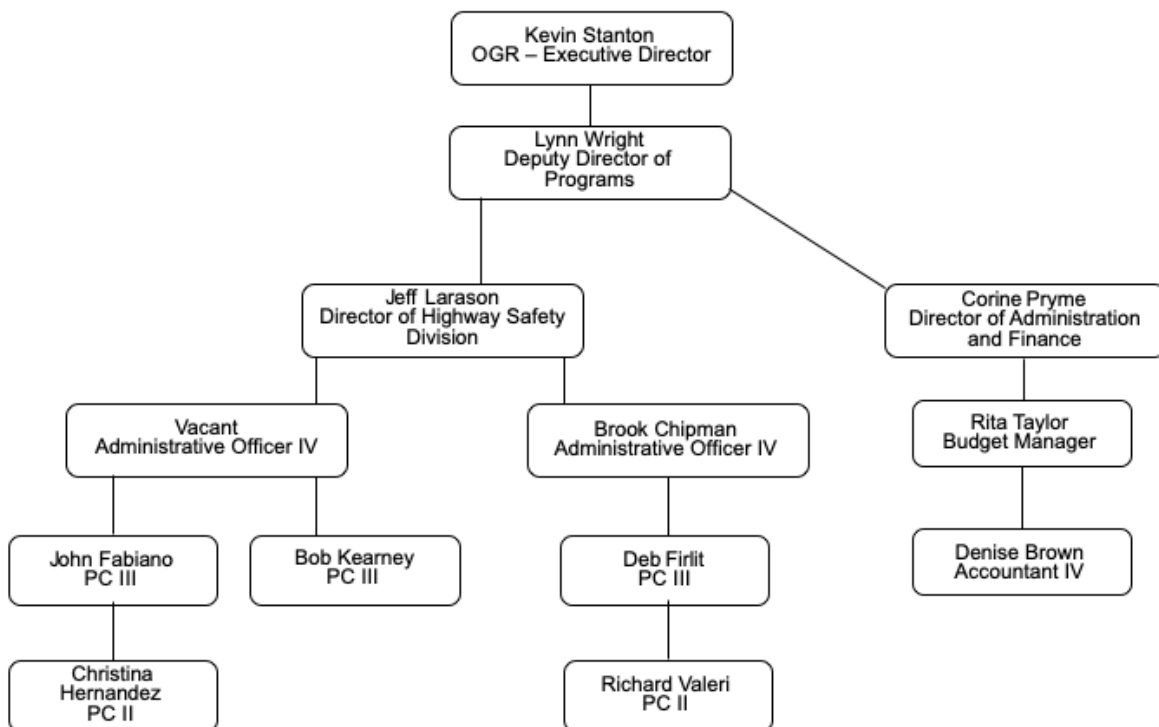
Kevin Stanton
OGR – Executive Director

Lynn Wright
Deputy Director of Programs

Jeff Larason
Director of Highway Safety Division

Corine Pryme
Director of Administration and Finance

Vacant
Administrative Officer IV

Brook Chipman
Administrative Officer IV

Rita Taylor
Budget Manager

John Fabiano
PC III

Bob Kearney
PC III

Deb Firlit
PC III

Denise Brown
Accountant IV

Christina Hernandez
PC II

Richard Valeri
PC II